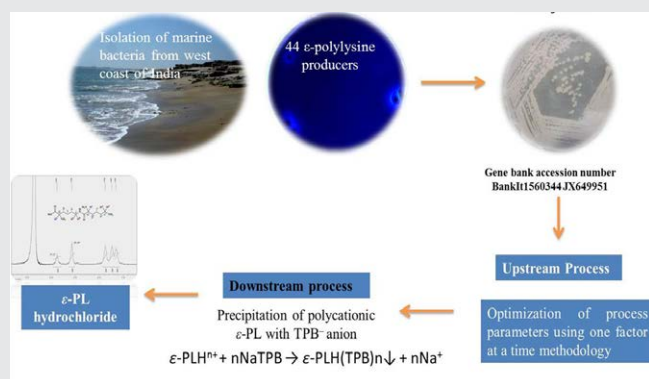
Isolation of marine bacteria from west coast of India

44 ε-polylysine producers

Gene bank accession number BankIt1560344 JX649951

Upstream Process

Optimization of process parameters using one factor at a time methodology

Downstream process

Precipitation of polycationic ε-PL with TPB⁻ anion

ε-PLH$^{n+}$ + nNaTPB → ε-PLH(TPB)n↓ + nNa$^{+}$

ε-PL hydrochloride